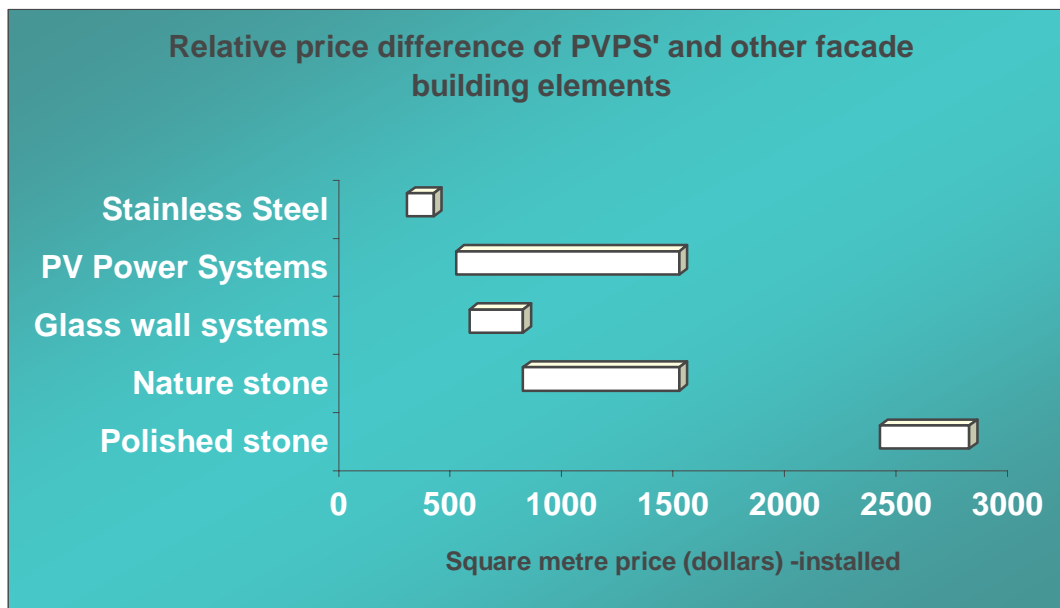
Relative price difference of PVPS' and other facade building elements

Stainless Steel
PV Power Systems
Glass wall systems
Nature stone
Polished stone

0
500
1000
1500
2000
2500
3000

Square metre price (dollars) -installed